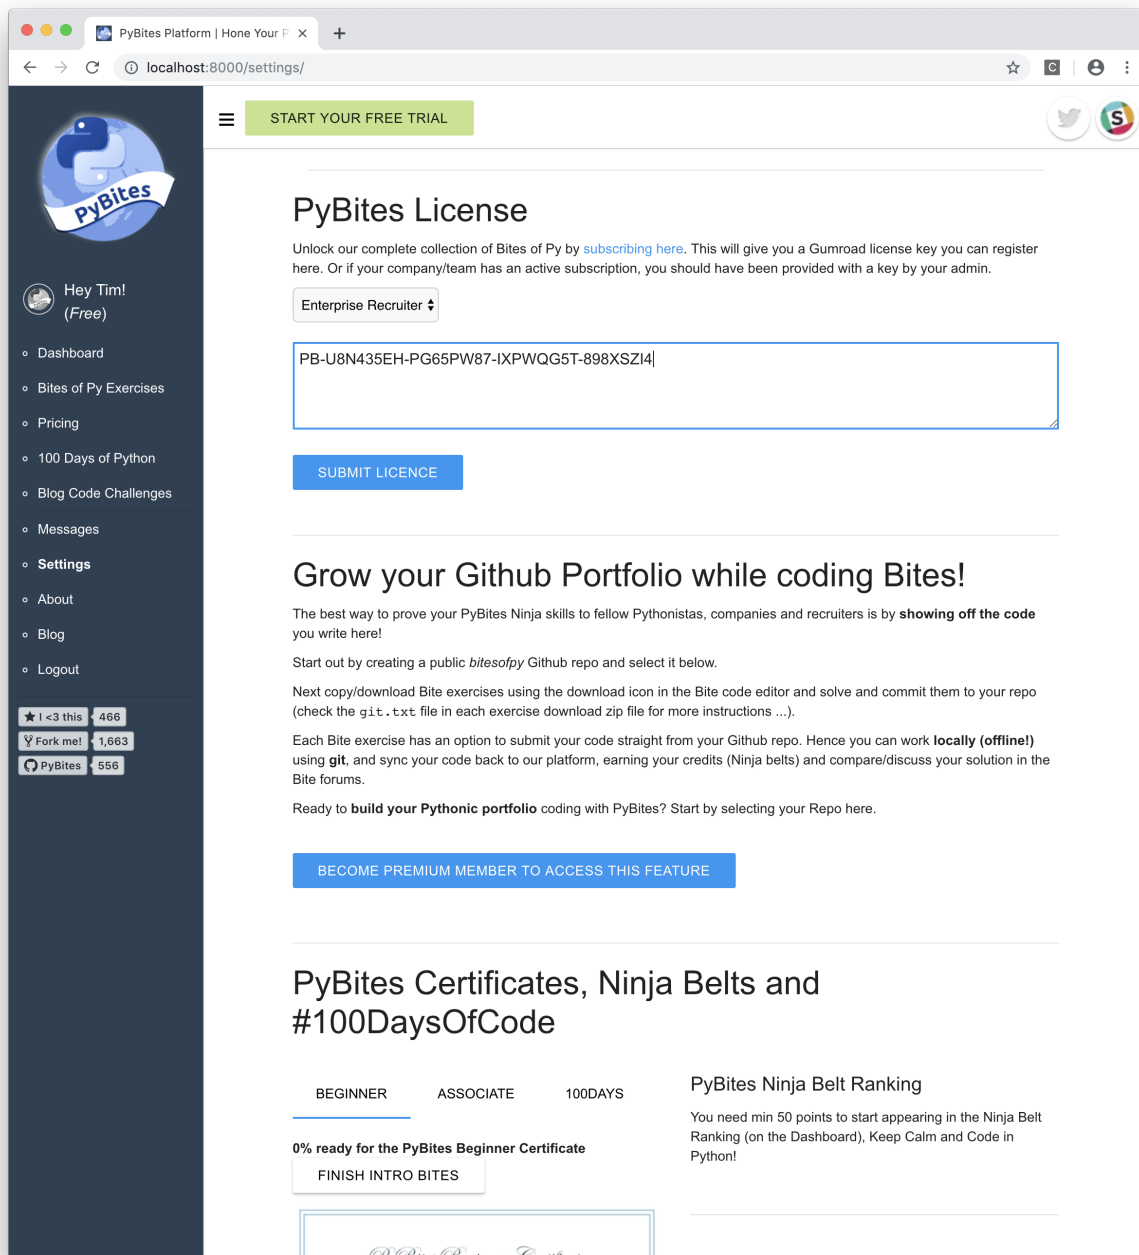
PyBites Platform | Hone Your P ×

localhost:8000/settings/

START YOUR FREE TRIAL

PyBites

Hey Tim!
(Free)

Dashboard
Bites of Py Exercises
Pricing
100 Days of Python
Blog Code Challenges
Messages
Settings
About
Blog
Logout

I <3 this 466
Fork me! 1,663
PyBites 556

PyBites License

Unlock our complete collection of Bites of Py by subscribing here. This will give you a Gumroad license key you can register here. Or if your company/team has an active subscription, you should have been provided with a key by your admin.

Enterprise Recruiter

PB-U8N435EH-PG65PW87-IXPWQG5T-898XSZI4

SUBMIT LICENCE

Grow your Github Portfolio while coding Bites!

The best way to prove your PyBites Ninja skills to fellow Pythonistas, companies and recruiters is by **showing off the code** you write here!

Start out by creating a public *bitesofpy* Github repo and select it below.

Next copy/download Bite exercises using the download icon in the Bite code editor and solve and commit them to your repo (check the git.txt file in each exercise download zip file for more instructions ...).

Each Bite exercise has an option to submit your code straight from your Github repo. Hence you can work **locally (offline!)** using **git**, and sync your code back to our platform, earning your credits (Ninja belts) and compare/discuss your solution in the Bite forums.

Ready to **build your Pythonic portfolio** coding with PyBites? Start by selecting your Repo here.

BECOME PREMIUM MEMBER TO ACCESS THIS FEATURE

PyBites Certificates, Ninja Belts and #100DaysOfCode

BEGINNER ASSOCIATE 100DAYS

**0% ready for the PyBites Beginner Certificate**

FINISH INTRO BITES

PyBites Ninja Belt Ranking

You need min 50 points to start appearing in the Ninja Belt Ranking (on the Dashboard), Keep Calm and Code in Python!